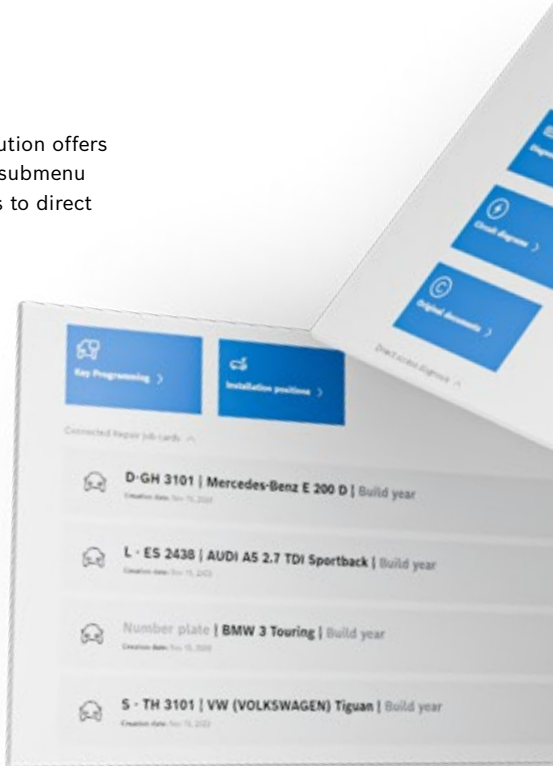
ution offers
submenu
s to direct

Diagnosis

Circuit diagrams >

Original documents >

Direct access diagnosis ^

Key Programming >

Installation positions >

Connected Repair Job cards ^

D-GH 3101 | Mercedes-Benz E 200 D | Build year
Creation date: Nov 15, 2023

L - ES 2438 | AUDI A5 2.7 TDI Sportback | Build year
Creation date: Nov 15, 2023

Number plate | BMW 3 Touring | Build year
Creation date: Nov 15, 2023

S - TH 3101 | VW (VOLKSWAGEN) Tiguan | Build year
Creation date: Nov 15, 2023